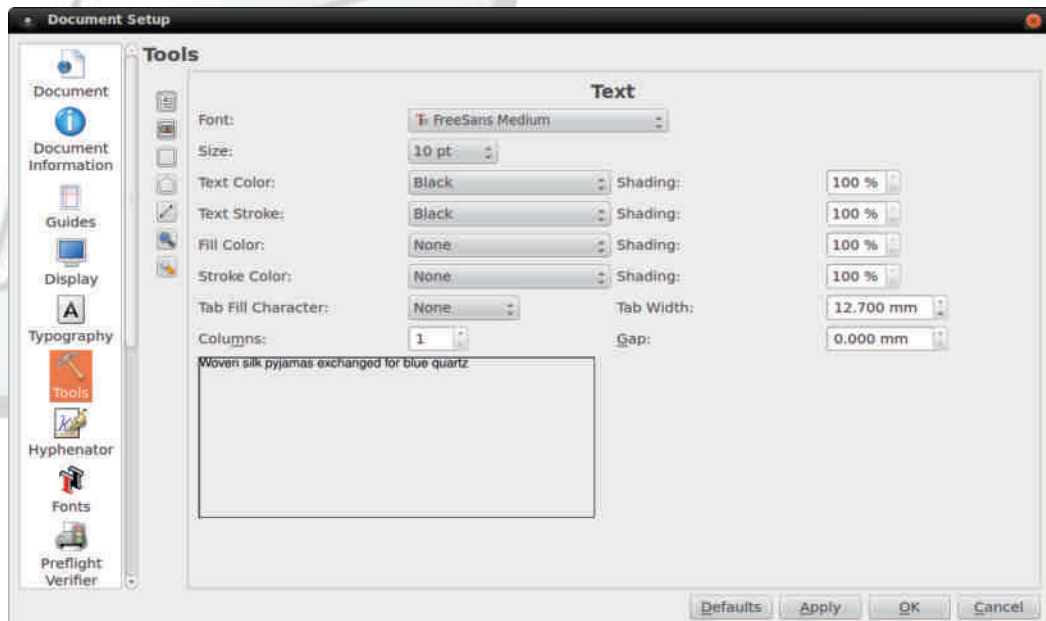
Document Setup

Document
Document Information
Guides
Display
Typography
Tools
Hyphenator
Fonts
Preflight Verifier

Tools

Text

Font: FreeSans Medium
Size: 10 pt
Text Color: Black Shading: 100 %
Text Stroke: Black Shading: 100 %
Fill Color: None Shading: 100 %
Stroke Color: None Shading: 100 %
Tab Fill Character: None Tab Width: 12.700 mm
Columns: 1 Gap: 0.000 mm

Woven silk pyjamas exchanged for blue quartz

Defaults Apply OK Cancel